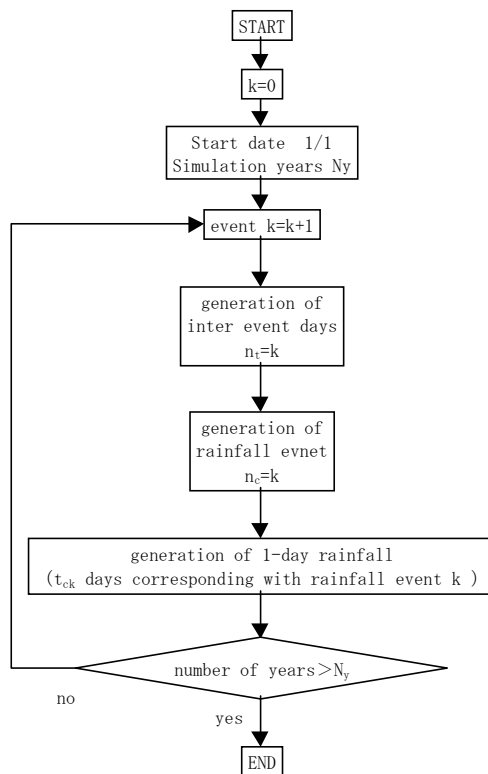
START

k=0

Start date 1/1
Simulation years Ny

event k=k+1

generation of
inter event days
$n_t$=k

generation of
rainfall evnet
$n_c$=k

generation of 1-day rainfall
($t_{ck}$ days corresponding with rainfall event k )

number of years>$N_y$

no

yes

END